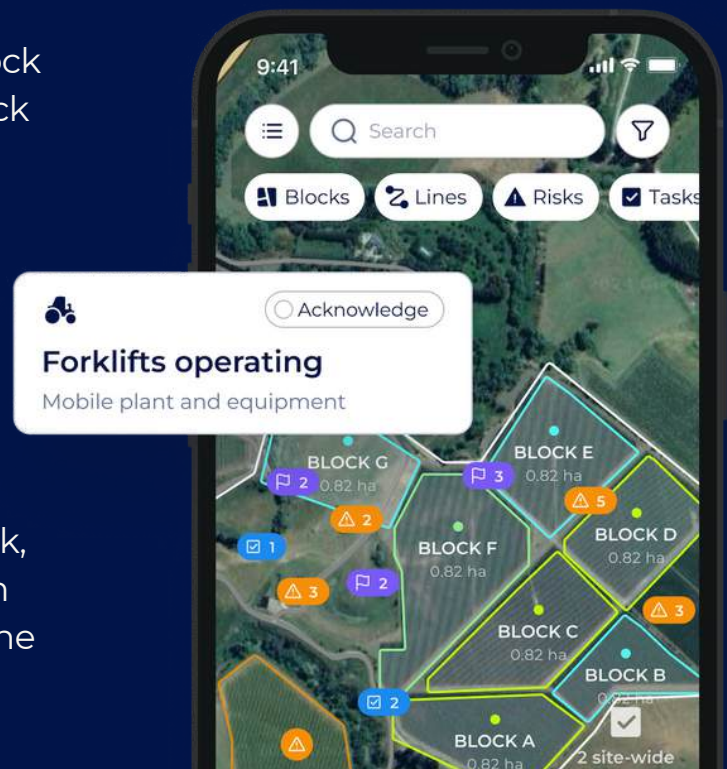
ock
ck

k,
n
ne

9:41

Search

Blocks
Lines
Risks
Tasks

Acknowledge
Forklifts operating
Mobile plant and equipment

BLOCK G
0.82 ha
2
2
BLOCK E
0.82 ha
3
5
BLOCK D
0.82 ha
1
BLOCK F
0.82 ha
3
2
BLOCK C
0.82 ha
3
BLOCK B
2
BLOCK A
0.82 ha
2 site-wide